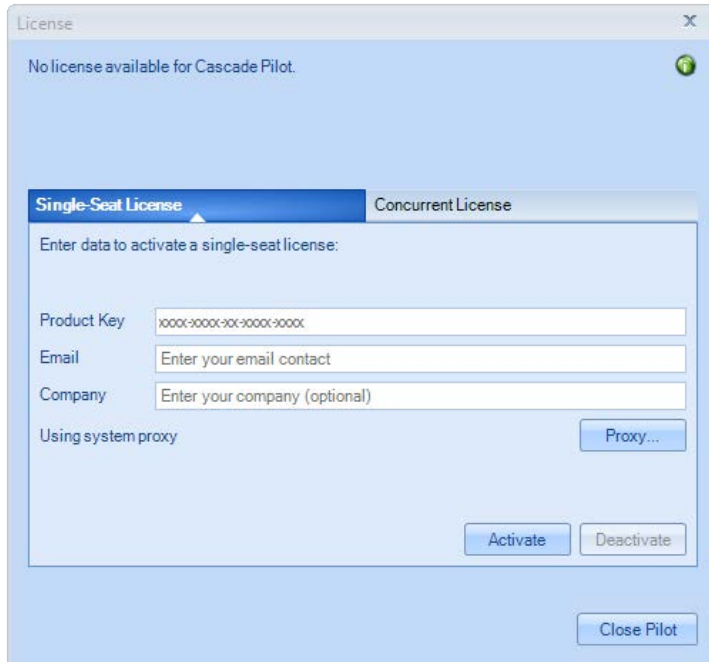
License

x

No license available for Cascade Pilot.

Single-Seat License

Concurrent License

Enter data to activate a single-seat license:

Product Key xxxx-xxxx-xx-xxxx-xxxx

Email Enter your email contact

Company Enter your company (optional)

Using system proxy

Proxy...

Activate

Deactivate

Close Pilot